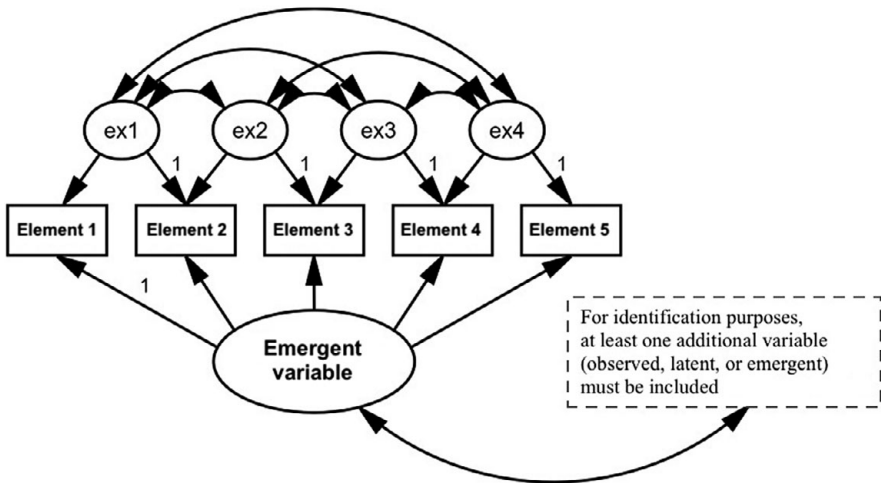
ex1
ex2
ex3
ex4
1
1
1
1
Element 1
Element 2
Element 3
Element 4
Element 5
1
Emergent variable
For identification purposes, at least one additional variable (observed, latent, or emergent) must be included